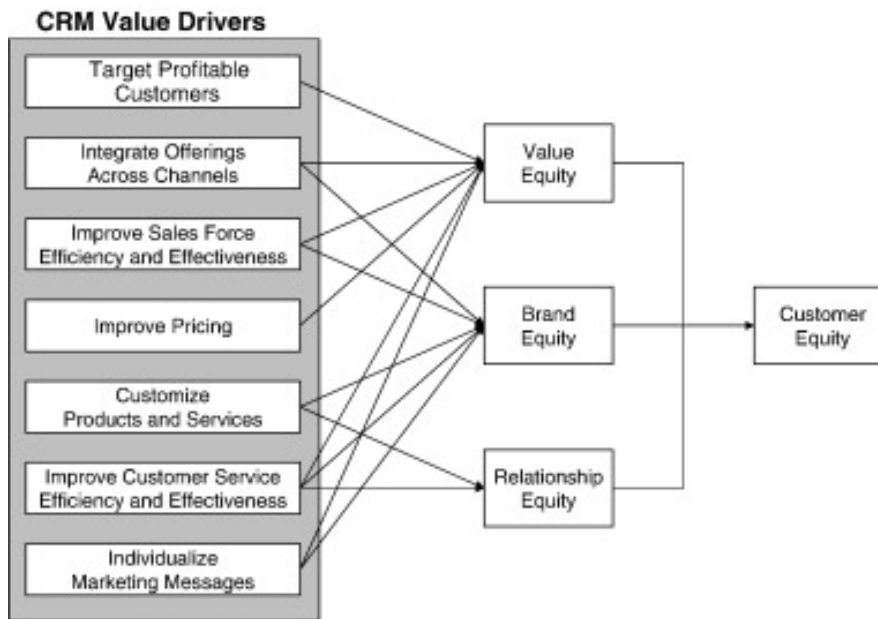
CRM Value Drivers

Target Profitable Customers

Integrate Offerings Across Channels

Improve Sales Force Efficiency and Effectiveness

Improve Pricing

Customize Products and Services

Improve Customer Service Efficiency and Effectiveness

Individualize Marketing Messages

Value Equity

Brand Equity

Relationship Equity

Customer Equity